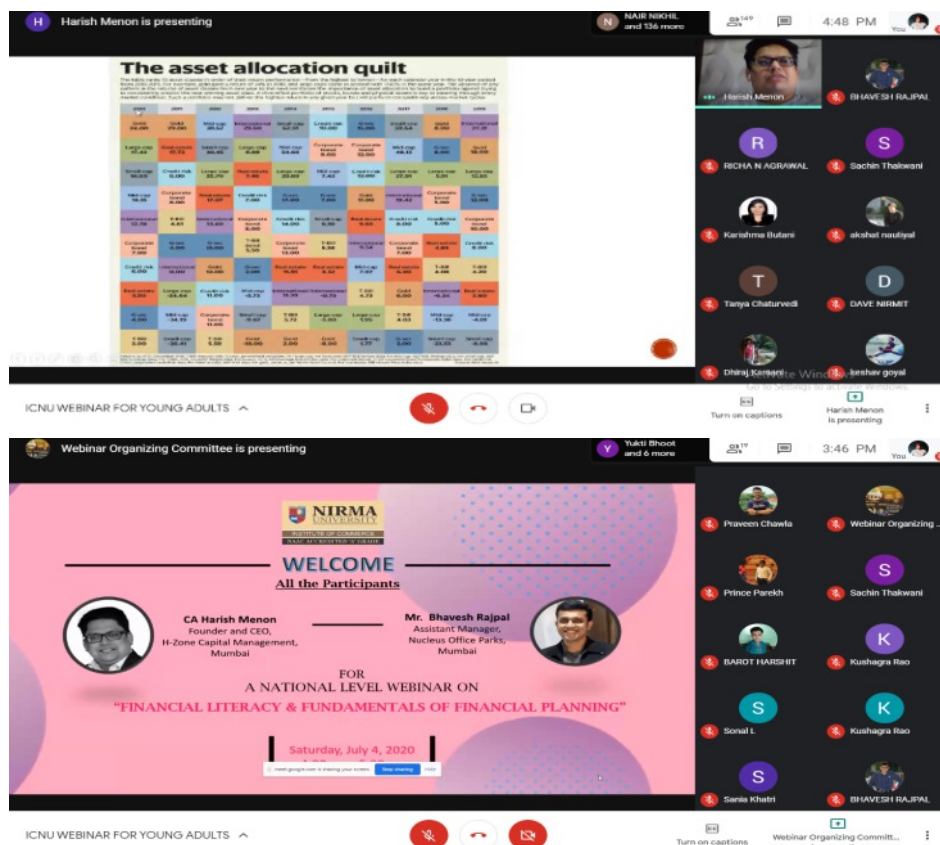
H Harish Menon is presenting

N NAIR NIKHIL and 136 more

149

4:48 PM

You

The asset allocation quilt

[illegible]

| 2009 | 2010 | 2011 | 2012 | 2013 | 2014 | 2015 | 2016 | 2017 | 2018 | 2019 |
|---|---|---|---|---|---|---|---|---|---|---|
| Gold 24.00 | Gold 29.00 | Mid cap 29.57 | International 29.60 | Small cap 52.17 | Credit risk 10.00 | Small cap 15.00 | Small cap 58.64 | Gold 8.00 | International 27.41 | |
| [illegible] | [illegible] | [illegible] | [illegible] | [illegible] | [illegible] | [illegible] | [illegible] | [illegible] | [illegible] | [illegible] |

Harish Menon

BHAVESH RAJPAL

R

RICHA N AGRAWAL

S

Sachin Thakwani

Karishma Butani

akshat nautiyal

T

Tanya Chaturvedi

D

DAVE NIRMIT

Dhiraj Kamani

keshav goyal

Activate Windows
Go to Settings to activate Windows.

ICNU WEBINAR FOR YOUNG ADULTS

Turn on captions

Harish Menon is presenting

Webinar Organizing Committee is presenting

Y Yukti Bhoot and 6 more

17

3:46 PM

You

NIRMA UNIVERSITY
INSTITUTE OF COMMERCE
NAAC ACCREDITED 'A' GRADE

WELCOME
All the Participants

CA Harish Menon
Founder and CEO,
H-Zone Capital Management,
Mumbai

Mr. Bhavesh Rajpal
Assistant Manager,
Nucleus Office Parks,
Mumbai

FOR
A NATIONAL LEVEL WEBINAR ON
"FINANCIAL LITERACY & FUNDAMENTALS OF FINANCIAL PLANNING"

Saturday, July 4, 2020

meet.google.com is sharing your screen. Stop sharing Hide

Praveen Chawla

Webinar Organizing ...

Prince Parekh

S

Sachin Thakwani

BAROT HARSHIT

K

Kushagra Rao

S

Sonal L

K

Kushagra Rao

S

Sania Khatri

BHAVESH RAJPAL

ICNU WEBINAR FOR YOUNG ADULTS

Turn on captions

Webinar Organizing Committ...